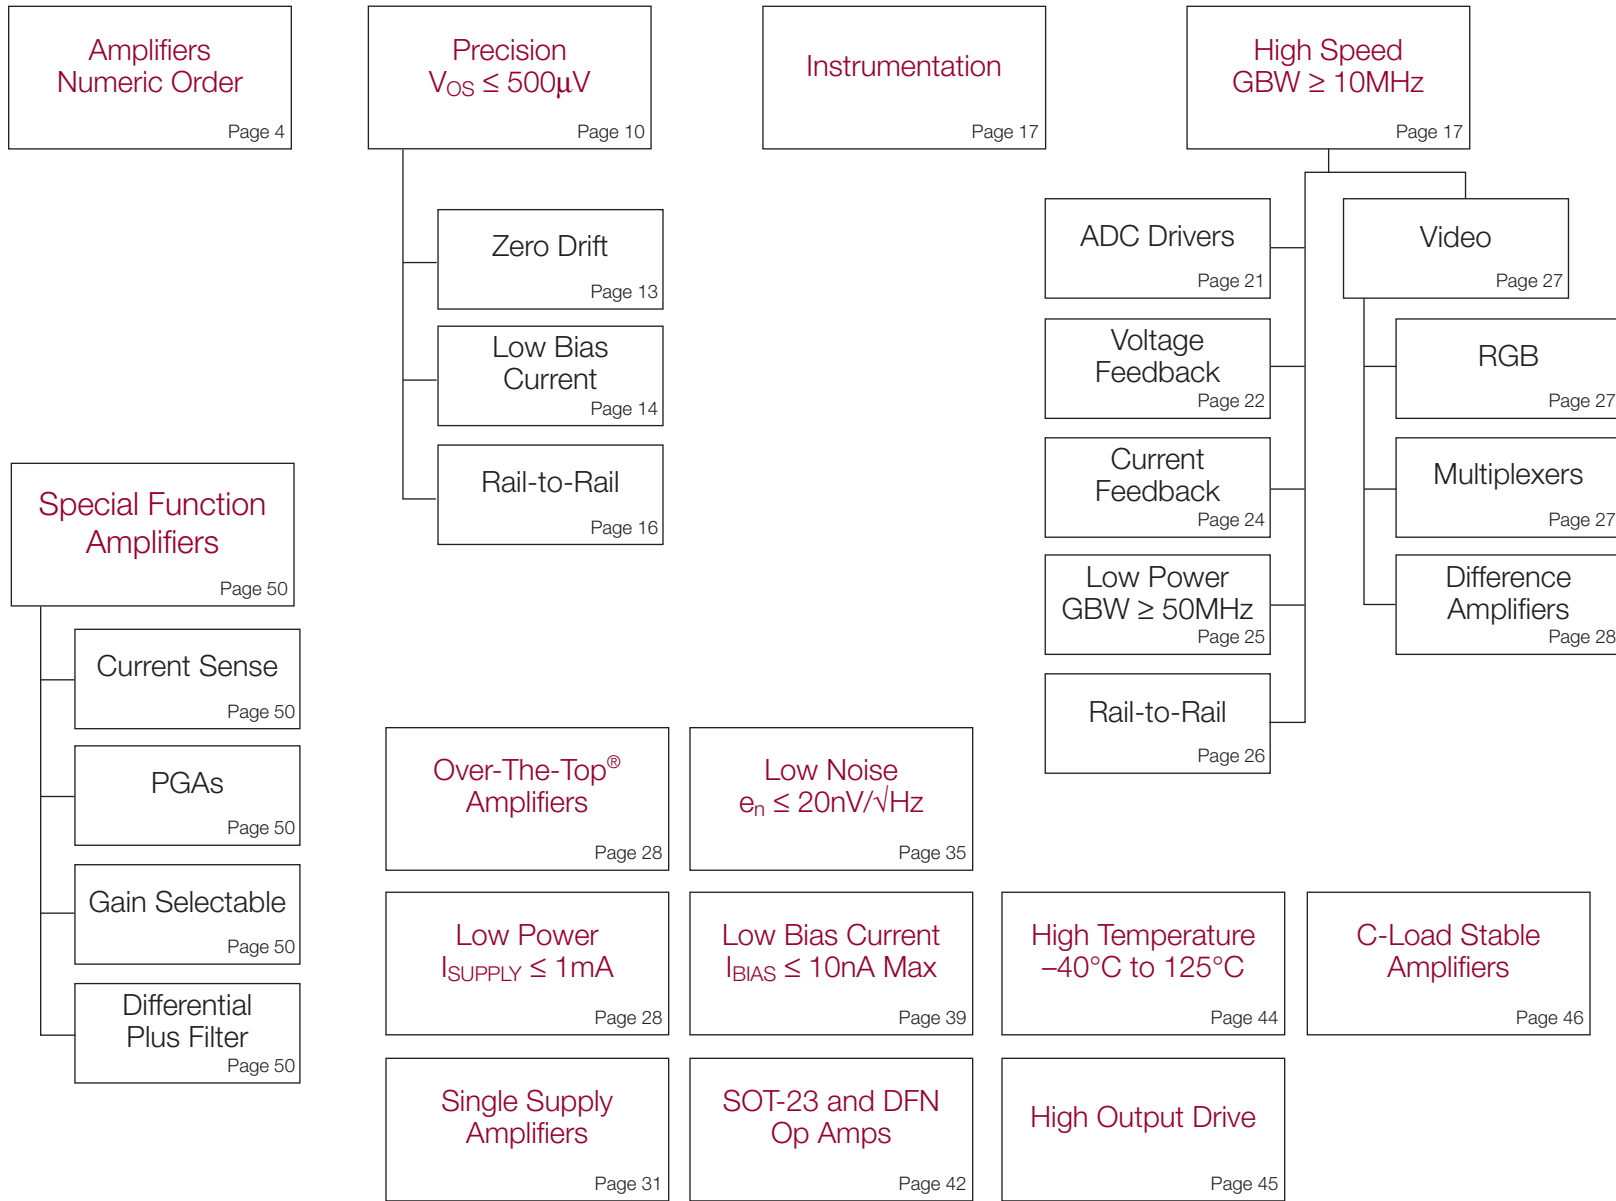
Amplifiers Numeric Order
Page 4

Precision
$V_{OS} \leq 500\mu V$
Page 10

Zero Drift
Page 13

Low Bias Current
Page 14

Rail-to-Rail
Page 16

Instrumentation
Page 17

High Speed
GBW ≥ 10MHz
Page 17

ADC Drivers
Page 21

Voltage Feedback
Page 22

Current Feedback
Page 24

Low Power
GBW ≥ 50MHz
Page 25

Rail-to-Rail
Page 26

Video
Page 27

RGB
Page 27

Multiplexers
Page 27

Difference Amplifiers
Page 28

Special Function Amplifiers
Page 50

Current Sense
Page 50

PGAs
Page 50

Gain Selectable
Page 50

Differential Plus Filter
Page 50

Over-The-Top® Amplifiers
Page 28

Low Noise
$e_n \leq 20nV/\sqrt{Hz}$
Page 35

Low Power
$I_{SUPPLY} \leq 1mA$
Page 28

Low Bias Current
$I_{BIAS} \leq 10nA$ Max
Page 39

High Temperature
–40°C to 125°C
Page 44

C-Load Stable Amplifiers
Page 46

Single Supply Amplifiers
Page 31

SOT-23 and DFN Op Amps
Page 42

High Output Drive
Page 45